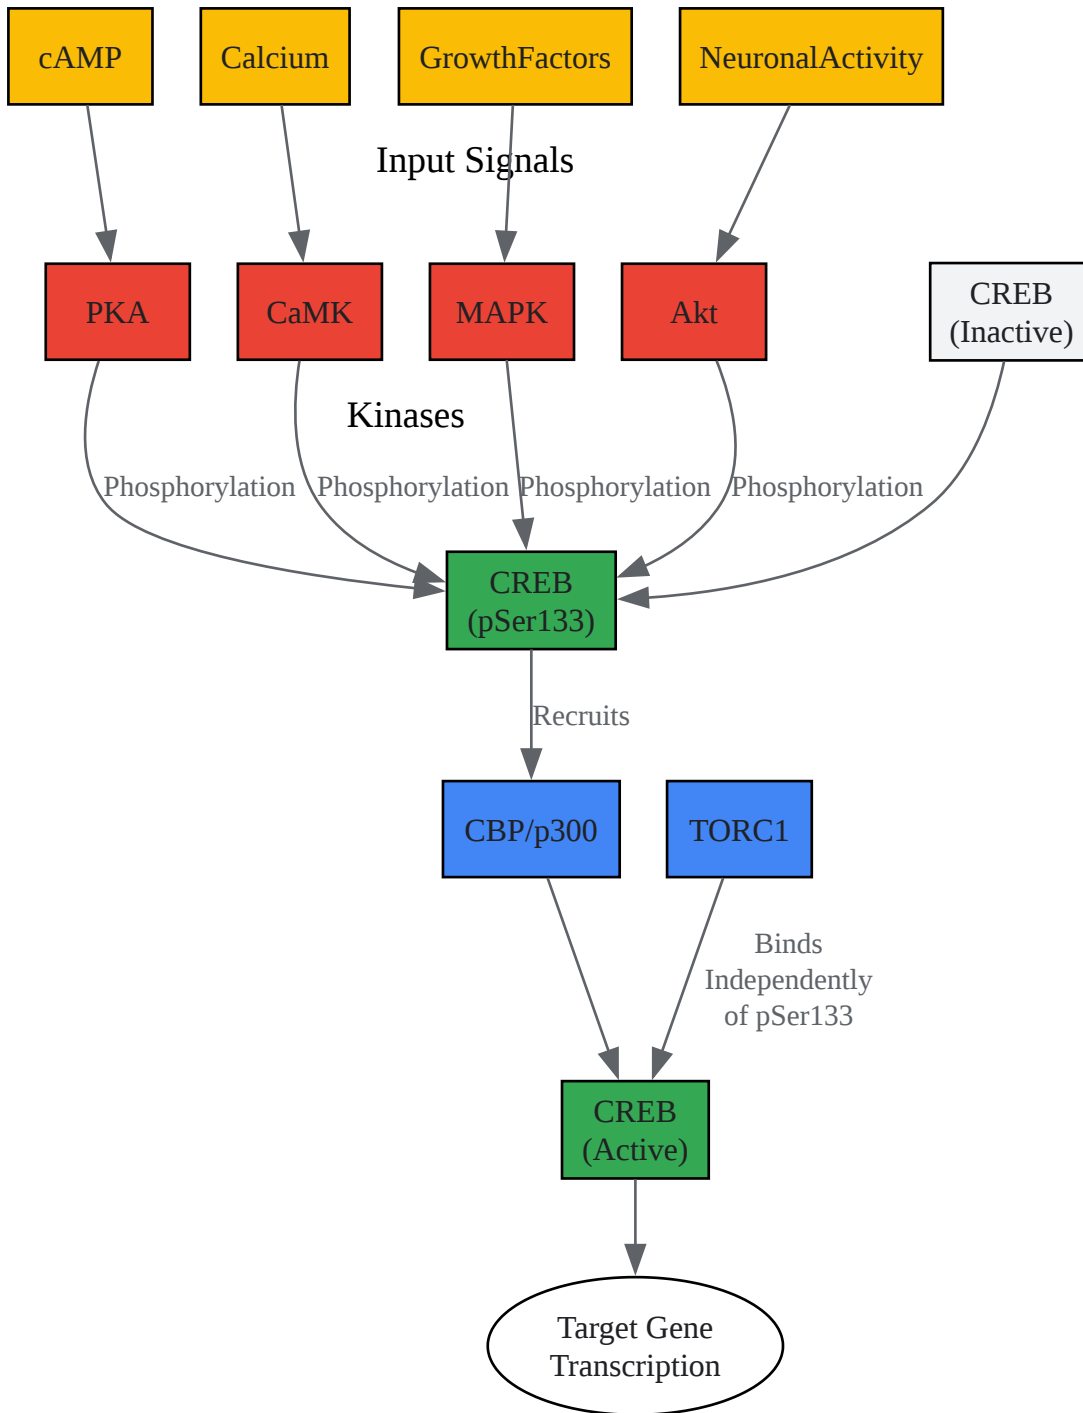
cAMP

Calcium

GrowthFactors

NeuronalActivity

Input Signals

PKA

CaMK

MAPK

Akt

CREB (Inactive)

Kinases

Phosphorylation

Phosphorylation

Phosphorylation

Phosphorylation

CREB (pSer133)

Recruits

CBP/p300

TORC1

Binds Independently of pSer133

CREB (Active)

Target Gene Transcription